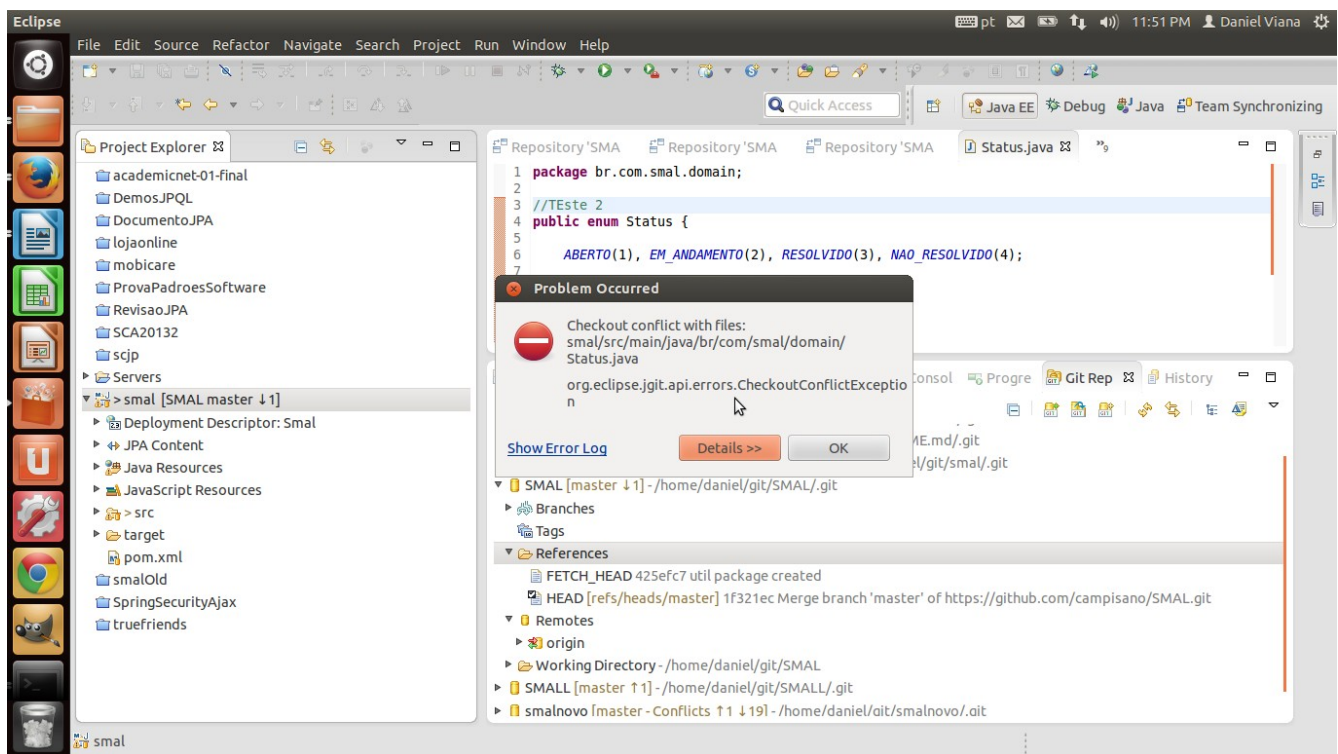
Eclipse

pt 11:51 PM Daniel Viana

File Edit Source Refactor Navigate Search Project Run Window Help

Quick Access

Java EE Debug Java Team Synchronizing

Project Explorer

academicnet-01-final
DemosJPQL
DocumentoJPA
lojaonline
mobicare
ProvaPadroesSoftware
RevisaoJPA
SCA20132
scjp
Servers
> smal [SMAL master ↓1]
Deployment Descriptor: Smal
JPA Content
Java Resources
JavaScript Resources
> src
target
pom.xml
smalOld
SpringSecurityAjax
truefriends

Repository 'SMA Repository 'SMA Repository 'SMA Status.java »9

1 package br.com.smal.domain;
2
3 //TEste 2
4 public enum Status {
5
6 ABERTO(1), EM_ANDAMENTO(2), RESOLVIDO(3), NAO_RESOLVIDO(4);
7

Problem Occurred

Checkout conflict with files:
smal/src/main/java/br/com/smal/domain/
Status.java

org.eclipse.jgit.api.errors.CheckoutConflictException

Show Error Log

Details >>

OK

Consol Progre Git Rep History

ME.md/.git
el/git/smal/.git

SMAL [master ↓1] - /home/daniel/git/SMAL/.git
Branches
Tags
References
FETCH_HEAD 425efc7 util package created
HEAD [refs/heads/master] 1f321ec Merge branch 'master' of https://github.com/campisano/SMAL.git
Remotes
origin
Working Directory - /home/daniel/git/SMAL
SMALL [master ↑1] - /home/daniel/git/SMALL/.git
smalnovo [master - Conflicts ↑1 ↓19] - /home/daniel/git/smalnovo/.git

smal